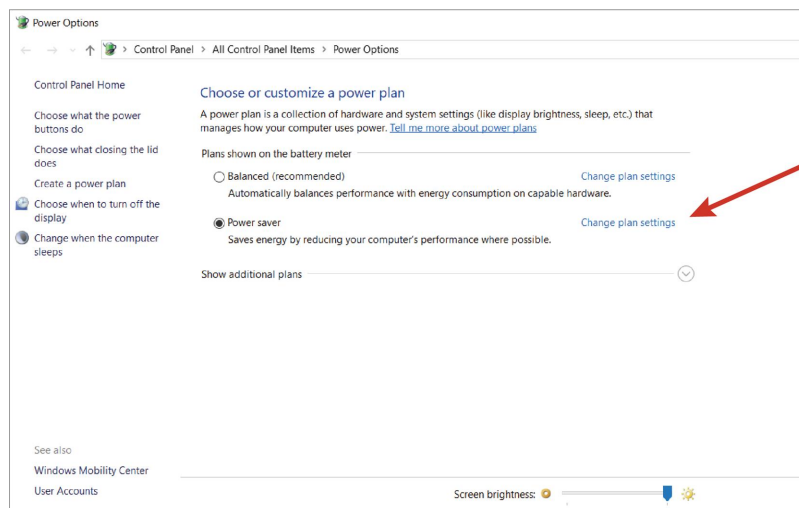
Power Options

> Control Panel > All Control Panel Items > Power Options

Control Panel Home

Choose what the power buttons do

Choose what closing the lid does

Create a power plan

Choose when to turn off the display

Change when the computer sleeps

Choose or customize a power plan

A power plan is a collection of hardware and system settings (like display brightness, sleep, etc.) that manages how your computer uses power. Tell me more about power plans

Plans shown on the battery meter

Balanced (recommended)
Automatically balances performance with energy consumption on capable hardware.
Change plan settings

Power saver
Saves energy by reducing your computer's performance where possible.
Change plan settings

Show additional plans

See also

Windows Mobility Center

User Accounts

Screen brightness: